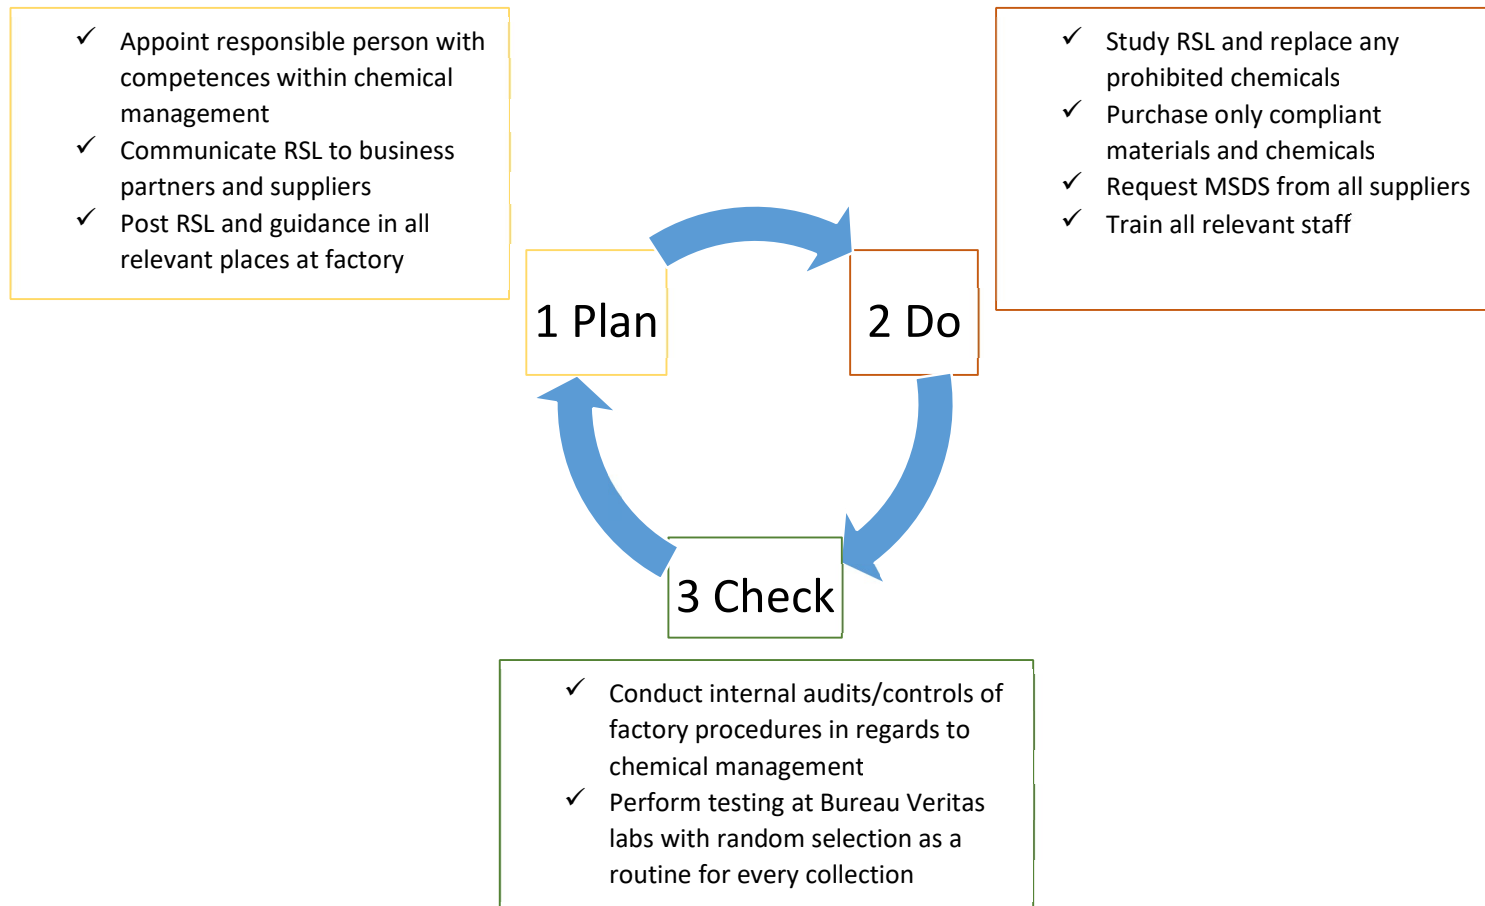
✓ Appoint responsible person with competences within chemical management
✓ Communicate RSL to business partners and suppliers
✓ Post RSL and guidance in all relevant places at factory

✓ Study RSL and replace any prohibited chemicals
✓ Purchase only compliant materials and chemicals
✓ Request MSDS from all suppliers
✓ Train all relevant staff

1 Plan

2 Do

3 Check

✓ Conduct internal audits/controls of factory procedures in regards to chemical management
✓ Perform testing at Bureau Veritas labs with random selection as a routine for every collection